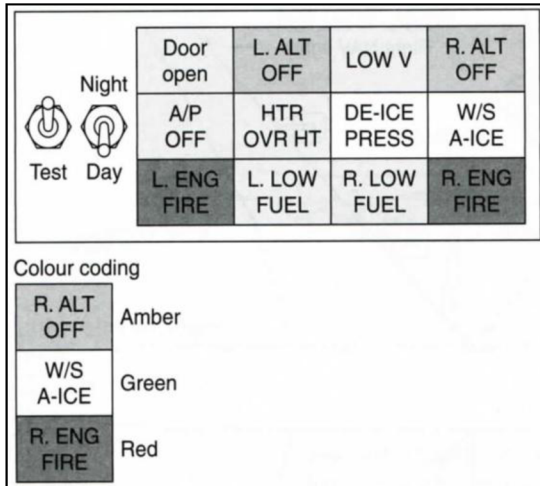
Night

Test Day

| Door open | L. ALT OFF | LOW V | R. ALT OFF |
|---|---|---|---|
| A/P OFF | HTR OVR HT | DE-ICE PRESS | W/S A-ICE |
| L. ENG FIRE | L. LOW FUEL | R. LOW FUEL | R. ENG FIRE |

Colour coding

R. ALT OFF Amber

W/S A-ICE Green

R. ENG FIRE Red